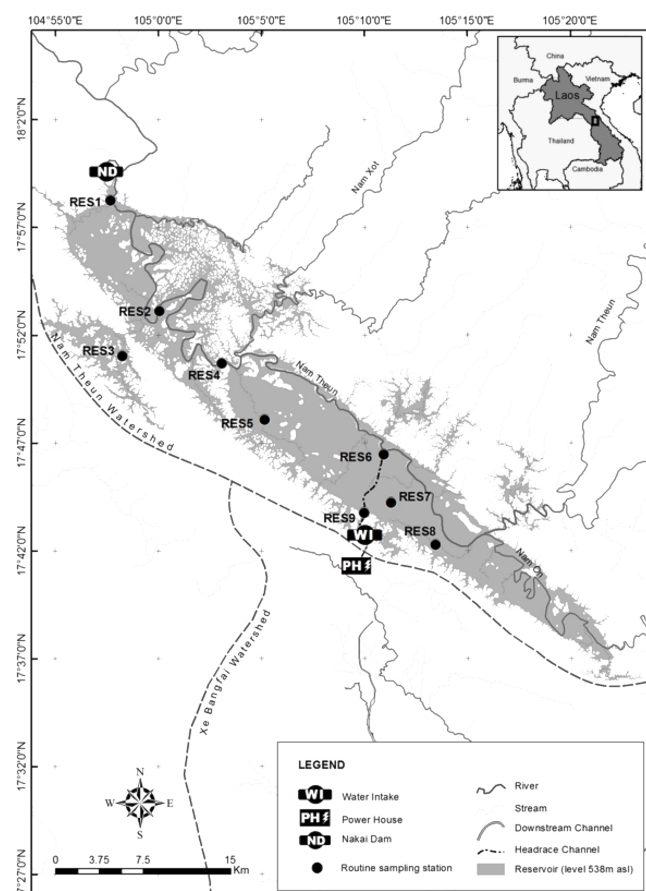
104°55'0"E 105°0'0"E 105°5'0"E 105°10'0"E 105°15'0"E 105°20'0"E

18°2'0"N
17°57'0"N
17°52'0"N
17°47'0"N
17°42'0"N
17°37'0"N
17°32'0"N
17°27'0"N

China
Burma
Vietnam
Laos
Thailand
Cambodia

ND
RES1
Nam Xot
RES2
RES3
RES4
Nam Theun
Nam Theun
RES5
Nam Theun Watershed
RES6
RES7
RES9
WI
RES8
PH
Nam On
Xe Bangfai Watershed

N
W E
S

0 3.75 7.5 15 Km

LEGEND
WI Water Intake
PH Power House
ND Nakai Dam
Routine sampling station
River
Stream
Downstream Channel
Headrace Channel
Reservoir (level 538m asl)